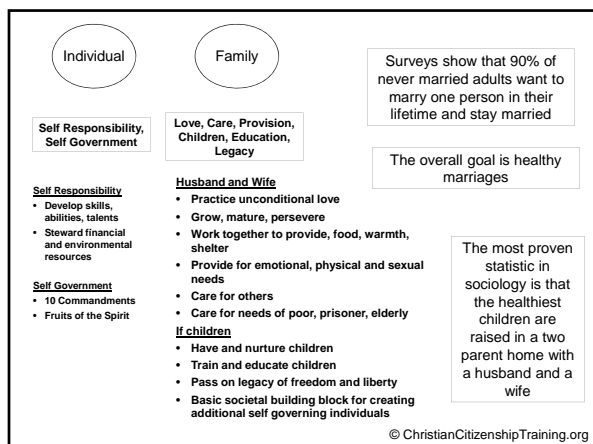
Individual

Family

Surveys show that 90% of never married adults want to marry one person in their lifetime and stay married

Self Responsibility, Self Government

Love, Care, Provision, Children, Education, Legacy

The overall goal is healthy marriages

Self Responsibility
- Develop skills, abilities, talents
- Steward financial and environmental resources

Self Government
- 10 Commandments
- Fruits of the Spirit

Husband and Wife
- Practice unconditional love
- Grow, mature, persevere
- Work together to provide, food, warmth, shelter
- Provide for emotional, physical and sexual needs
- Care for others
- Care for needs of poor, prisoner, elderly

If children
- Have and nurture children
- Train and educate children
- Pass on legacy of freedom and liberty
- Basic societal building block for creating additional self governing individuals

The most proven statistic in sociology is that the healthiest children are raised in a two parent home with a husband and a wife

© ChristianCitizenshipTraining.org